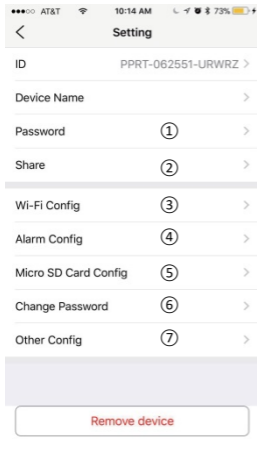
●●●○○ AT&T 10:14 AM 73%

<

Setting

ID PPRT-062551-URWRZ >

Device Name >

Password ① >

Share ② >

Wi-Fi Config ③ >

Alarm Config ④ >

Micro SD Card Config ⑤ >

Change Password ⑥ >

Other Config ⑦ >

Remove device